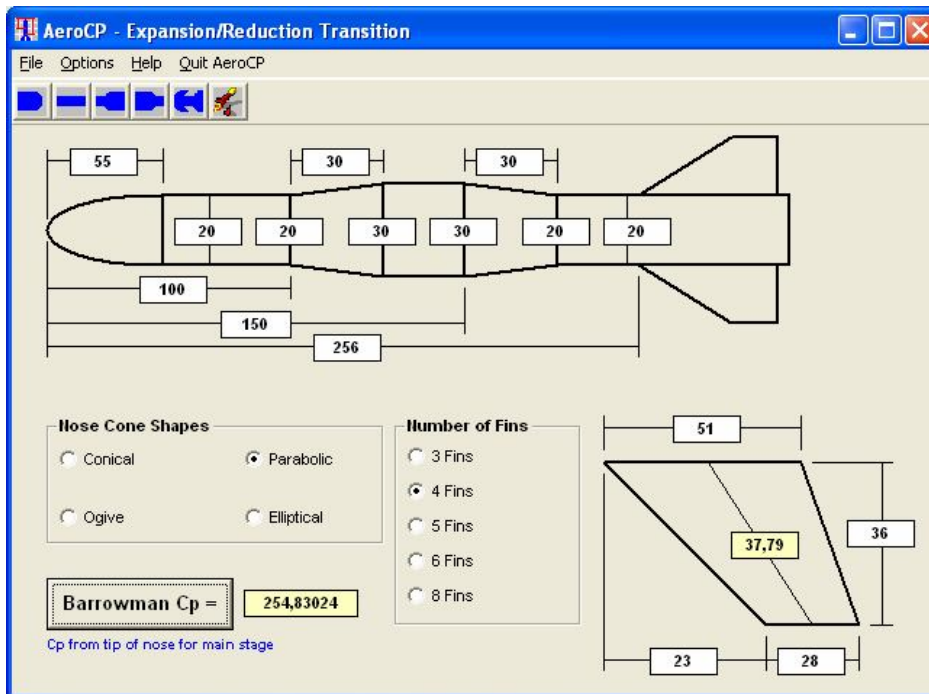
AeroCP - Expansion/Reduction Transition

File Options Help Quit AeroCP

55

30

30

20 20 30 30 20 20

100

150

256

Nose Cone Shapes

Conical

Parabolic

Ogive

Elliptical

Number of Fins

3 Fins

4 Fins

5 Fins

6 Fins

8 Fins

51

37,79

36

23

28

Barrowman Cp =

254,83024

Cp from tip of nose for main stage